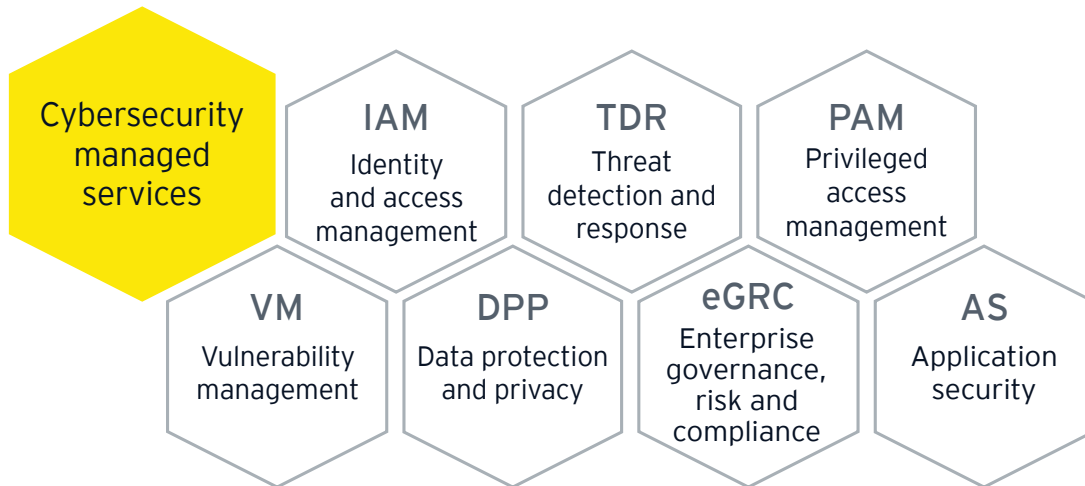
Cybersecurity managed services

IAM
Identity and access management

TDR
Threat detection and response

PAM
Privileged access management

VM
Vulnerability management

DPP
Data protection and privacy

eGRC
Enterprise governance, risk and compliance

AS
Application security